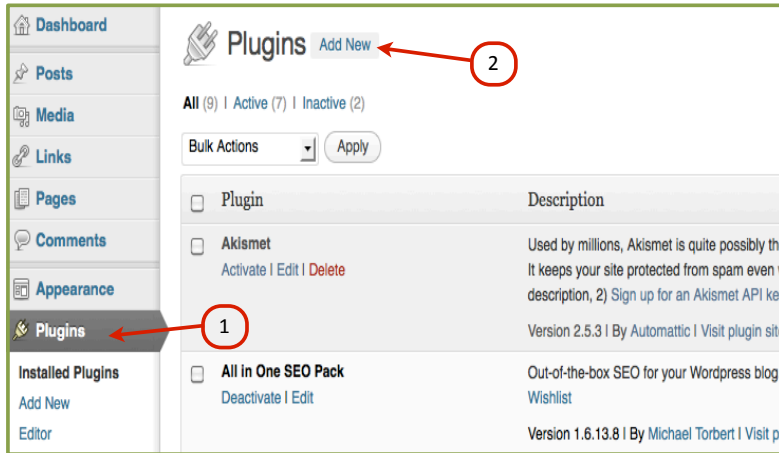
Dashboard

Posts

Media

Links

Pages

Comments

Appearance

Plugins

Installed Plugins

Add New

Editor

Plugins Add New

2

All (9) | Active (7) | Inactive (2)

Bulk Actions Apply

| | Plugin | Description |
|---|---|---|
| | Akismet<br>Activate \| Edit \| Delete | Used by millions, Akismet is quite possibly th<br>It keeps your site protected from spam even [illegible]<br>description, 2) Sign up for an Akismet API ke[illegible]<br>Version 2.5.3 \| By Automattic \| Visit plugin sit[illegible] |
| | All in One SEO Pack<br>Deactivate \| Edit | Out-of-the-box SEO for your Wordpress blog<br>Wishlist<br>Version 1.6.13.8 \| By Michael Torbert \| Visit p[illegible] |

1